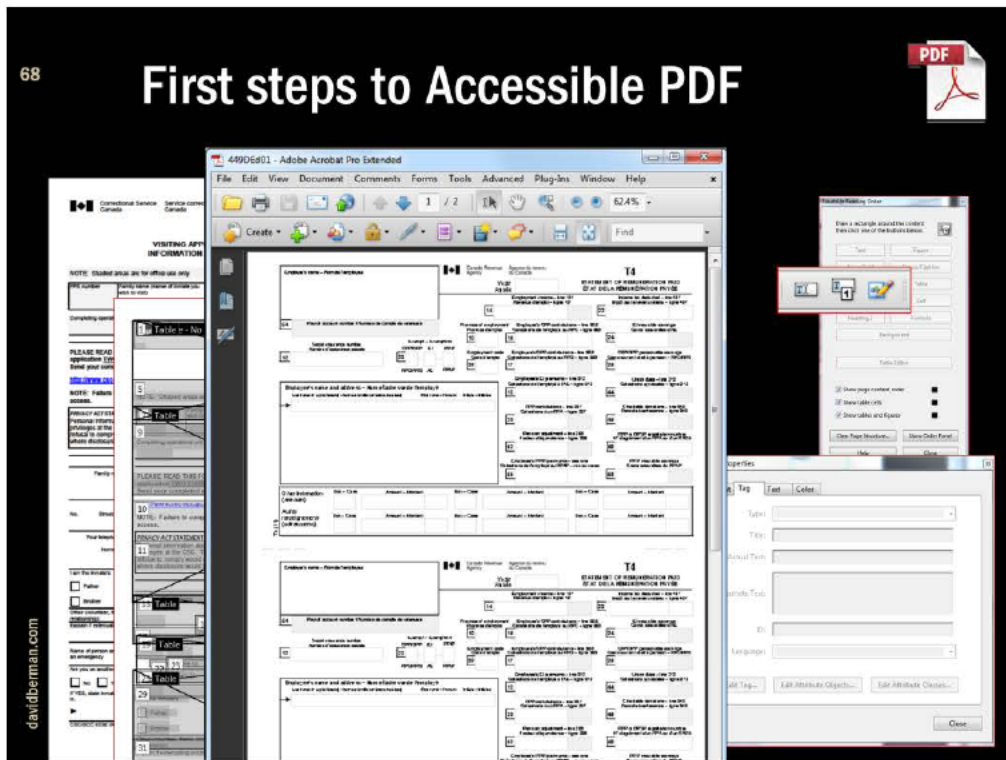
68

First steps to Accessible PDF

PDF

449DEd01 - Adobe Acrobat Pro Extended

File Edit View Document Comments Forms Tools Advanced Plug-Ins Window Help

1 / 2

62.4%

Create

Find

Table

Table

Table

Table

T4

STATEMENT OF REMUNERATION PAID
ÉTAT DE LA RÉMUNÉRATION PAYÉE

T4

STATEMENT OF REMUNERATION PAID
ÉTAT DE LA RÉMUNÉRATION PAYÉE

Correctional Service Canada

VISITING APP
INFORMATION

NOTE: Shaded areas are for office use only

PLEASE READ

PRIVACY ACT STATEMENT

Touch Up Reading Order

Show page content order
Show table cells
Show tables and figures

Clear Page Structure...
Show Order Panel

Help
Close

Properties

Tag
Text
Color

Type:
Title:
Actual Text:
Alternate Text:
ID:
Language:

Edit Tag...
Edit Attribute Objects...
Edit Attribute Classes...

Close

davidberman.com